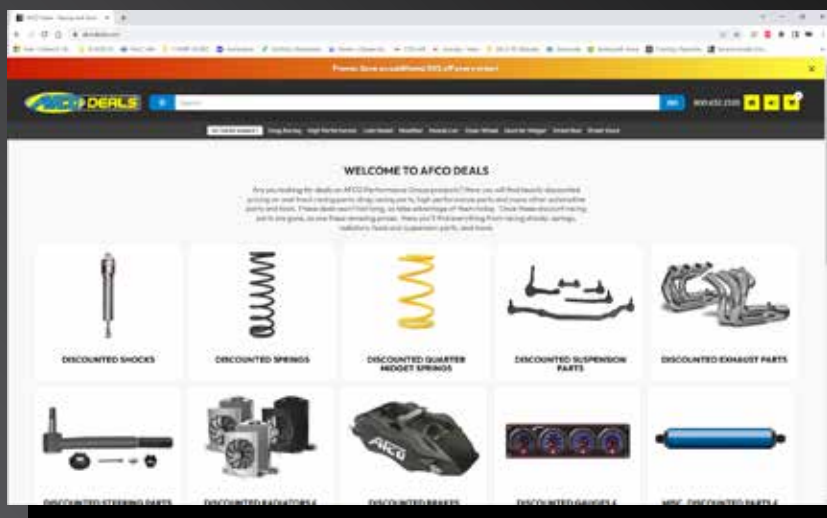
AFCO DEALS

WELCOME TO AFCO DEALS

DISCOUNTED SHOCKS

DISCOUNTED SPRINGS

DISCOUNTED QUARTER MIDGET SPRINGS

DISCOUNTED SUSPENSION PARTS

DISCOUNTED EXHAUST PARTS

AFCO

DISCOUNTED STEERING PARTS

DISCOUNTED RADIATORS &

DISCOUNTED BRAKES

DISCOUNTED GAUGES &

MISC. DISCOUNTED PARTS &